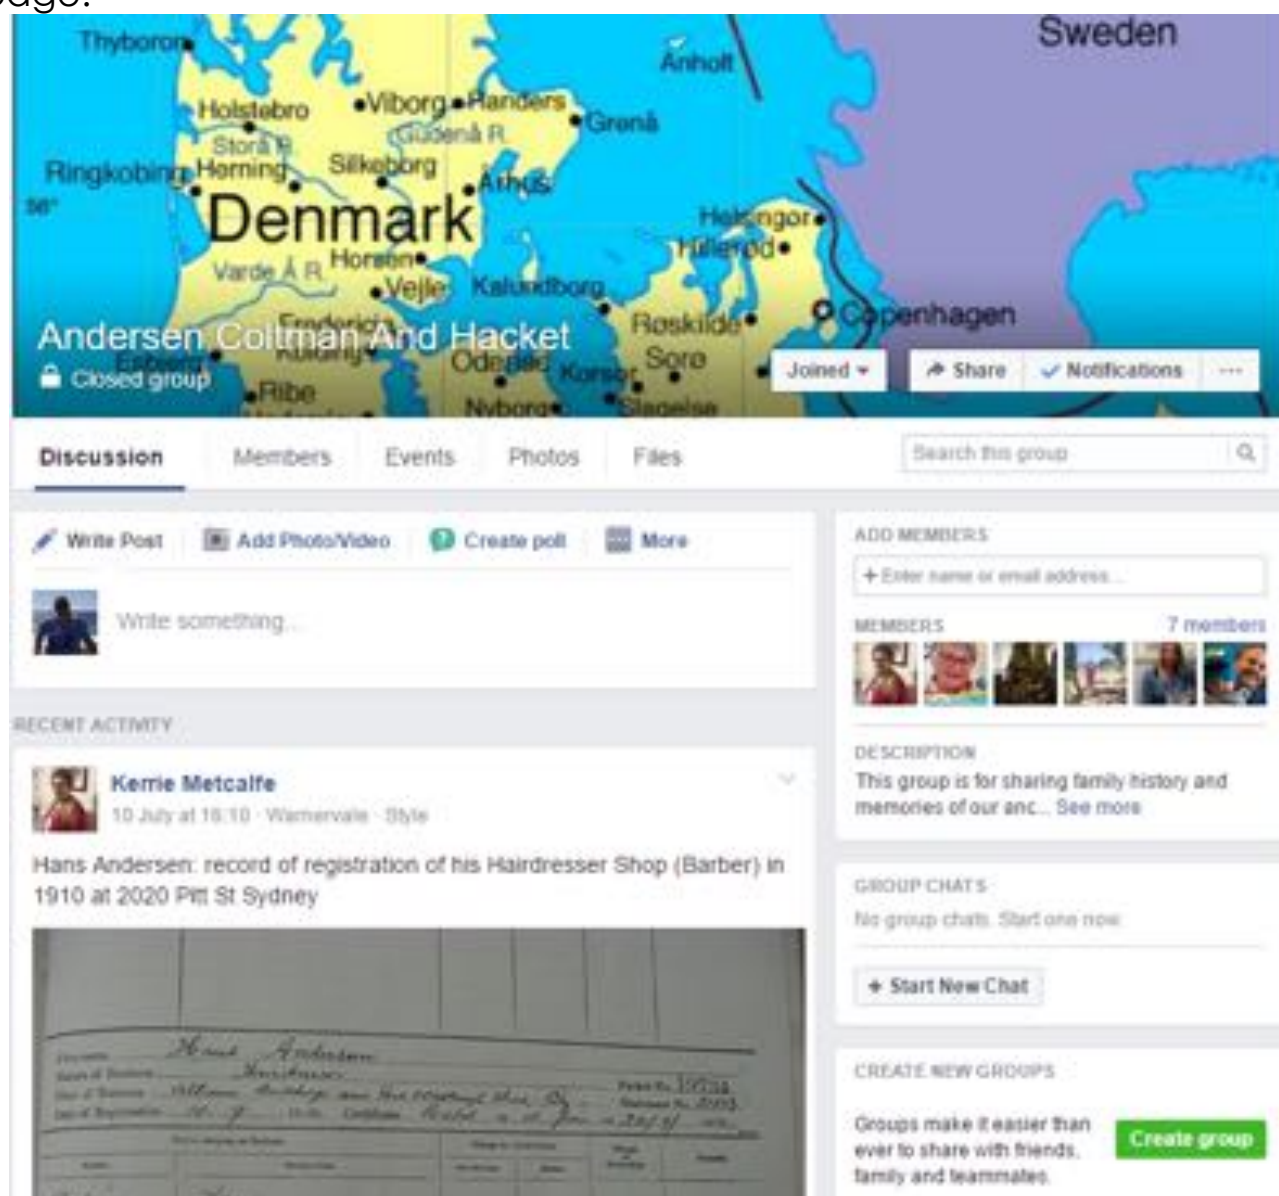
Thyboron
Anholt
Sweden
Holstebro
Viborg
Randers
Grenå
Storå R.
Gudenå R.
Ringkobing
Herning
Silkeborg
Århus
Denmark
Helsingor
Hillerod
Varde Å R.
Horsens
Vejle
Kalundborg
Copenhagen
Roskilde
Soro
Odense
Korsor
Ribe
Nyborg
Slagelse

Andersen Coltman And Hacket
Closed group
Joined
Share
Notifications
...

Discussion
Members
Events
Photos
Files
Search this group

Write Post
Add Photo/Video
Create poll
More
Write something...

RECENT ACTIVITY

Kerrie Metcalfe
10 July at 16:10 · Wamervale · Style

Hans Andersen: record of registration of his Hairdresser Shop (Barber) in 1910 at 2020 Pitt St Sydney

Hans Andersen
Hairdresser
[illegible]

ADD MEMBERS
+ Enter name or email address...

MEMBERS
7 members

DESCRIPTION
This group is for sharing family history and memories of our anc... See more

GROUP CHATS
No group chats. Start one now.
+ Start New Chat

CREATE NEW GROUPS
Groups make it easier than ever to share with friends, family and teammates.
Create group